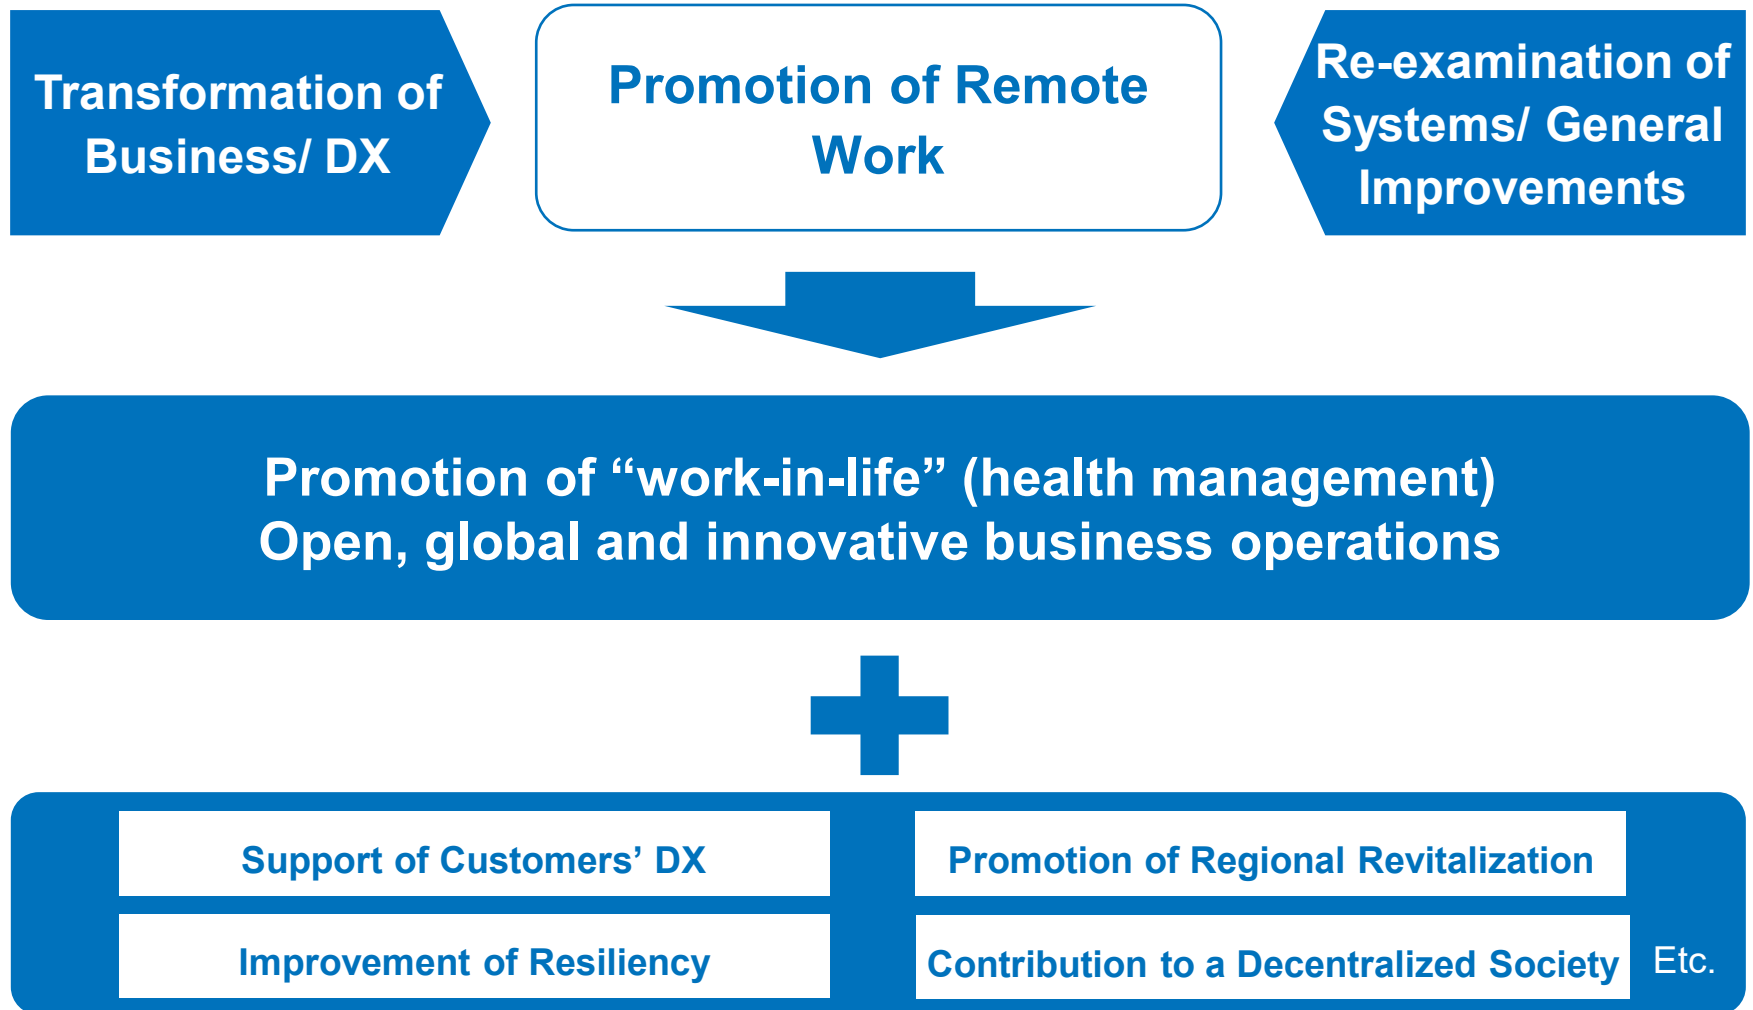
Transformation of Business/ DX

Promotion of Remote Work

Re-examination of Systems/ General Improvements

Promotion of “work-in-life” (health management)
Open, global and innovative business operations

Support of Customers’ DX

Promotion of Regional Revitalization

Improvement of Resiliency

Contribution to a Decentralized Society

Etc.